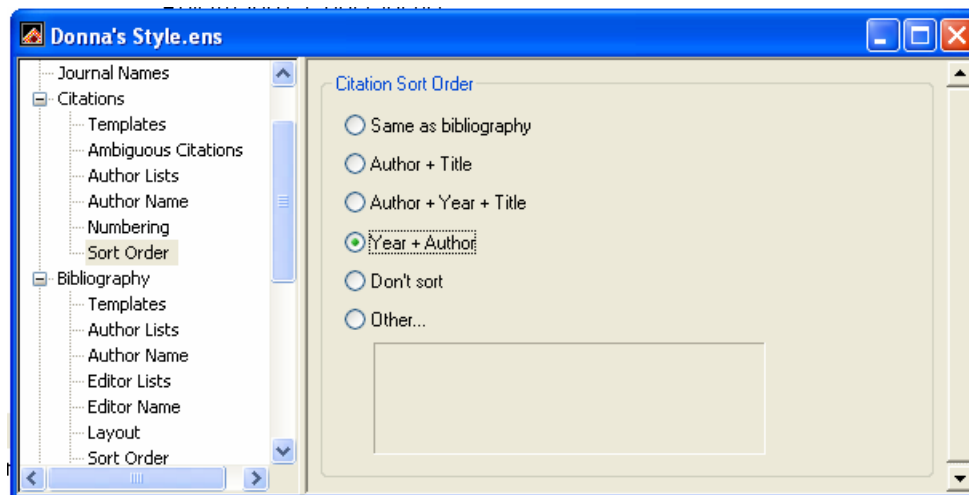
Donna's Style.ens

Journal Names
Citations
Templates
Ambiguous Citations
Author Lists
Author Name
Numbering
Sort Order
Bibliography
Templates
Author Lists
Author Name
Editor Lists
Editor Name
Layout
Sort Order

Citation Sort Order
Same as bibliography
Author + Title
Author + Year + Title
Year + Author
Don't sort
Other...